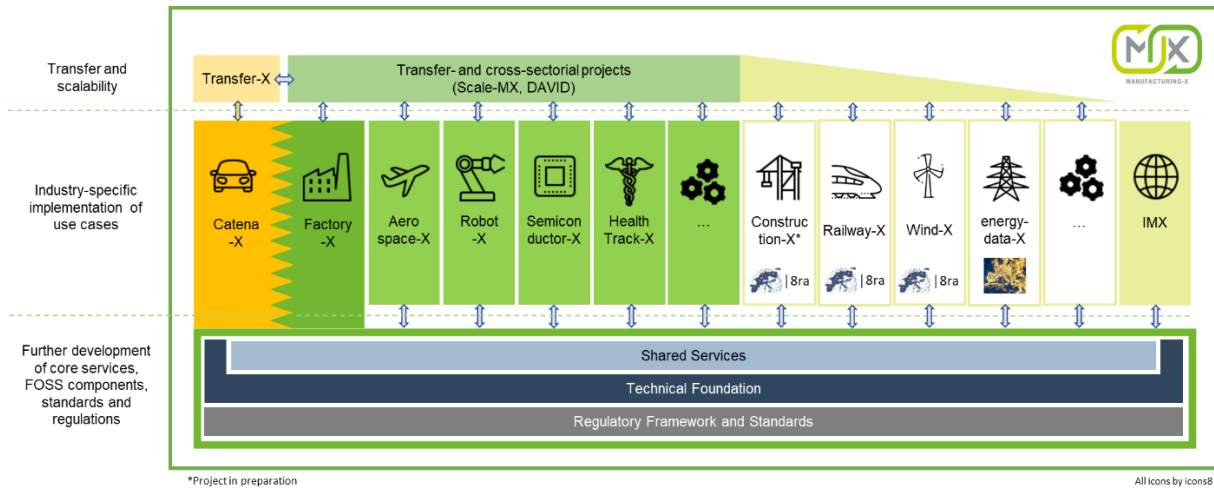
Transfer and scalability

Transfer-X

Transfer- and cross-sectorial projects (Scale-MX, DAVID)

MX MANUFACTURING-X

Industry-specific implementation of use cases

Catena -X

Factory -X

Aero space-X

Robot -X

Semicon ductor-X

Health Track-X

…

Construc tion-X*

|8ra

Railway-X

|8ra

Wind-X

|8ra

energy-data-X

…

IMX

Further development of core services, FOSS components, standards and regulations

Shared Services

Technical Foundation

Regulatory Framework and Standards

*Project in preparation

All icons by icons8